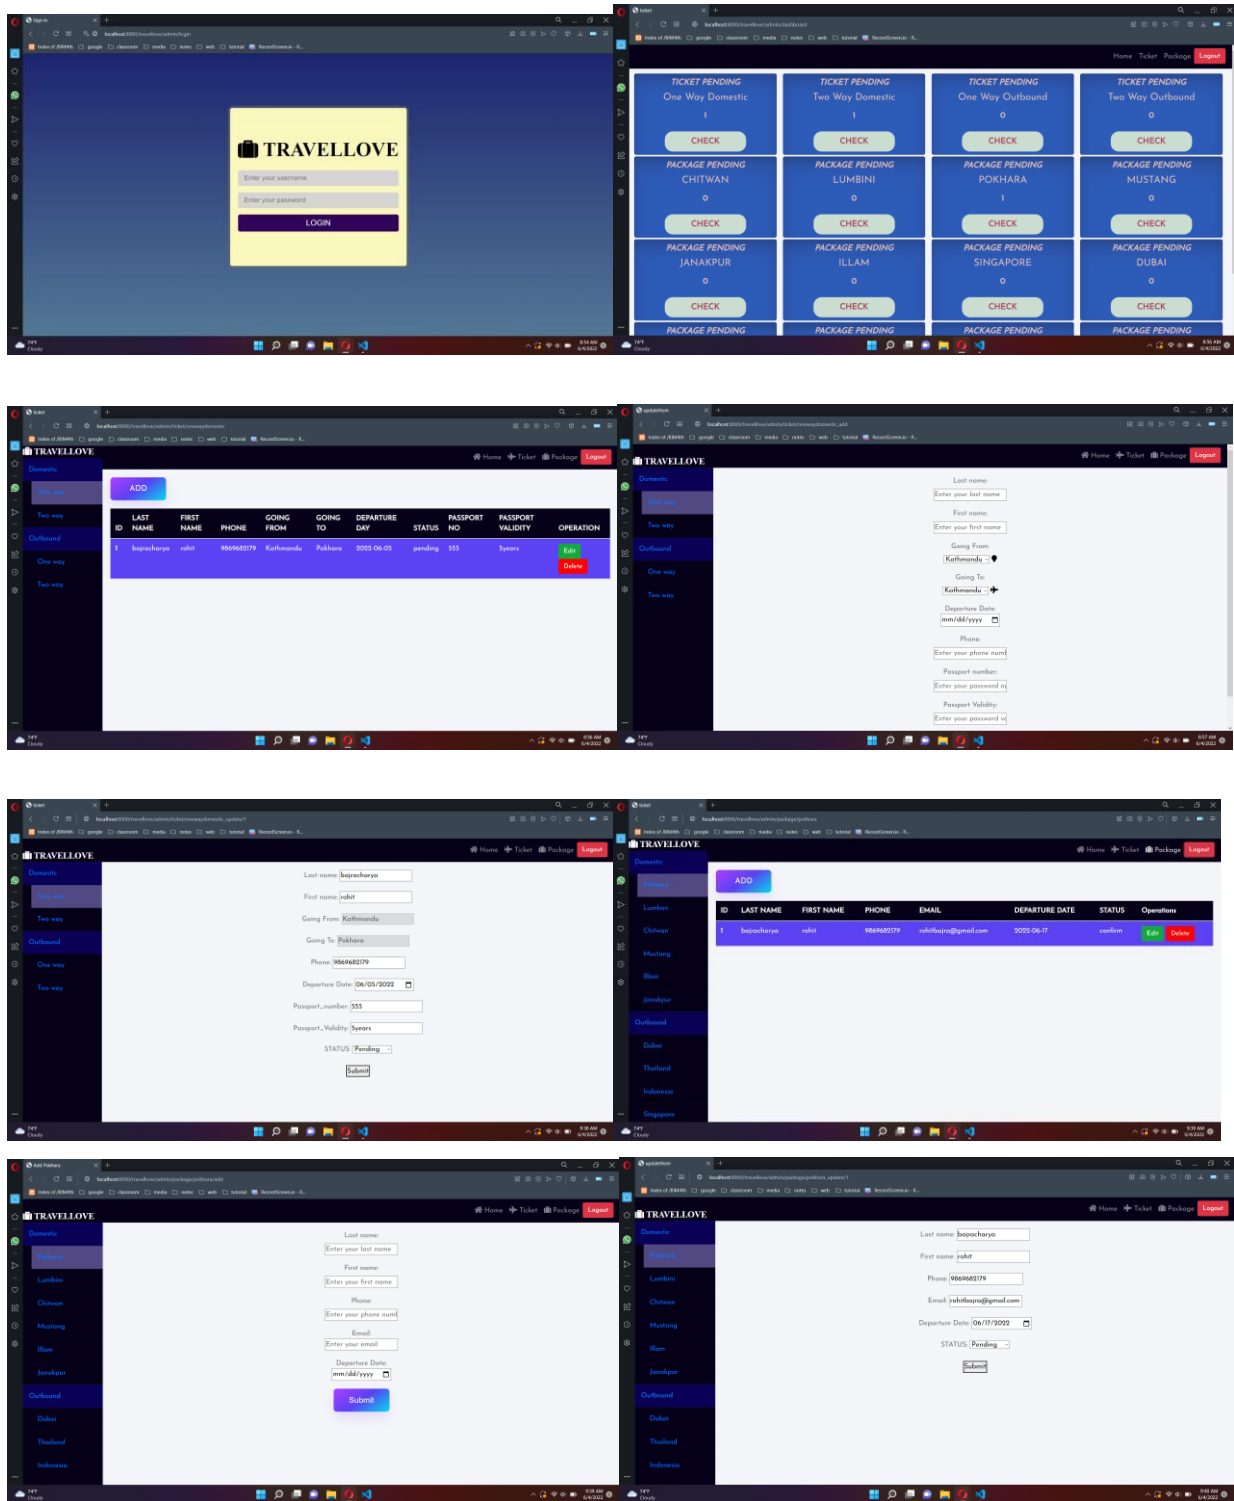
TRAVELLOVE
Enter your username
Enter your password
LOGIN

Home Ticket Package Logout

| TICKET PENDING One Way Domestic 1 CHECK | TICKET PENDING Two Way Domestic 1 CHECK | TICKET PENDING One Way Outbound 0 CHECK | TICKET PENDING Two Way Outbound 0 CHECK |
|---|---|---|---|
| PACKAGE PENDING CHITWAN 0 CHECK | PACKAGE PENDING LUMBINI 0 CHECK | PACKAGE PENDING POKHARA 1 CHECK | PACKAGE PENDING MUSTANG 0 CHECK |
| PACKAGE PENDING JANAKPUR 0 CHECK | PACKAGE PENDING ILLAM 0 CHECK | PACKAGE PENDING SINGAPORE 0 CHECK | PACKAGE PENDING DUBAI 0 CHECK |
| PACKAGE PENDING | PACKAGE PENDING | PACKAGE PENDING | PACKAGE PENDING |

TRAVELLOVE
Home Ticket Package Logout
Domestic
One way
Two way
Outbound
One way
Two way
ADD

| ID | LAST NAME | FIRST NAME | PHONE | GOING FROM | GOING TO | DEPARTURE DAY | STATUS | PASSPORT NO | PASSPORT VALIDITY | OPERATION |
|---|---|---|---|---|---|---|---|---|---|---|
| 1 | bajracharya | rohit | 9869682179 | Kathmandu | Pokhara | 2022-06-05 | pending | 555 | 5years | Edit Delete |

TRAVELLOVE
Home Ticket Package Logout
Domestic
One way
Two way
Outbound
One way
Two way
Last name:
Enter your last name
First name:
Enter your first name
Going From:
Kathmandu
Going To:
Kathmandu
Departure Date:
mm/dd/yyyy
Phone:
Enter your phone numl
Passport number:
Enter your password n
Passport Validity:
Enter your password v

TRAVELLOVE
Home Ticket Package Logout
Domestic
One way
Two way
Outbound
One way
Two way
Last name: bajracharya
First name: rohit
Going From: Kathmandu
Going To: Pokhara
Phone: 9869682179
Departure Date: 06/05/2022
Passport_number: 555
Passport_Validity: 5years
STATUS: Pending
Submit

TRAVELLOVE
Home Ticket Package Logout
Domestic
Pokhara
Lumbini
Chitwan
Mustang
Illam
Janakpur
Outbound
Dubai
Thailand
Indonesia
Singapore
ADD

| ID | LAST NAME | FIRST NAME | PHONE | EMAIL | DEPARTURE DATE | STATUS | Operations |
|---|---|---|---|---|---|---|---|
| 1 | bajracharya | rohit | 9869682179 | rohitbajra@gmail.com | 2022-06-17 | confirm | Edit Delete |

TRAVELLOVE
Home Ticket Package Logout
Domestic
Pokhara
Lumbini
Chitwan
Mustang
Illam
Janakpur
Outbound
Dubai
Thailand
Indonesia
Last name:
Enter your last name
First name:
Enter your first name
Phone:
Enter your phone numl
Email:
Enter your email
Departure Date:
mm/dd/yyyy
Submit

TRAVELLOVE
Home Ticket Package Logout
Domestic
Pokhara
Lumbini
Chitwan
Mustang
Illam
Janakpur
Outbound
Dubai
Thailand
Indonesia
Last name: bajracharya
First name: rohit
Phone: 9869682179
Email: rohitbajra@gmail.com
Departure Date: 06/17/2022
STATUS: Pending
Submit